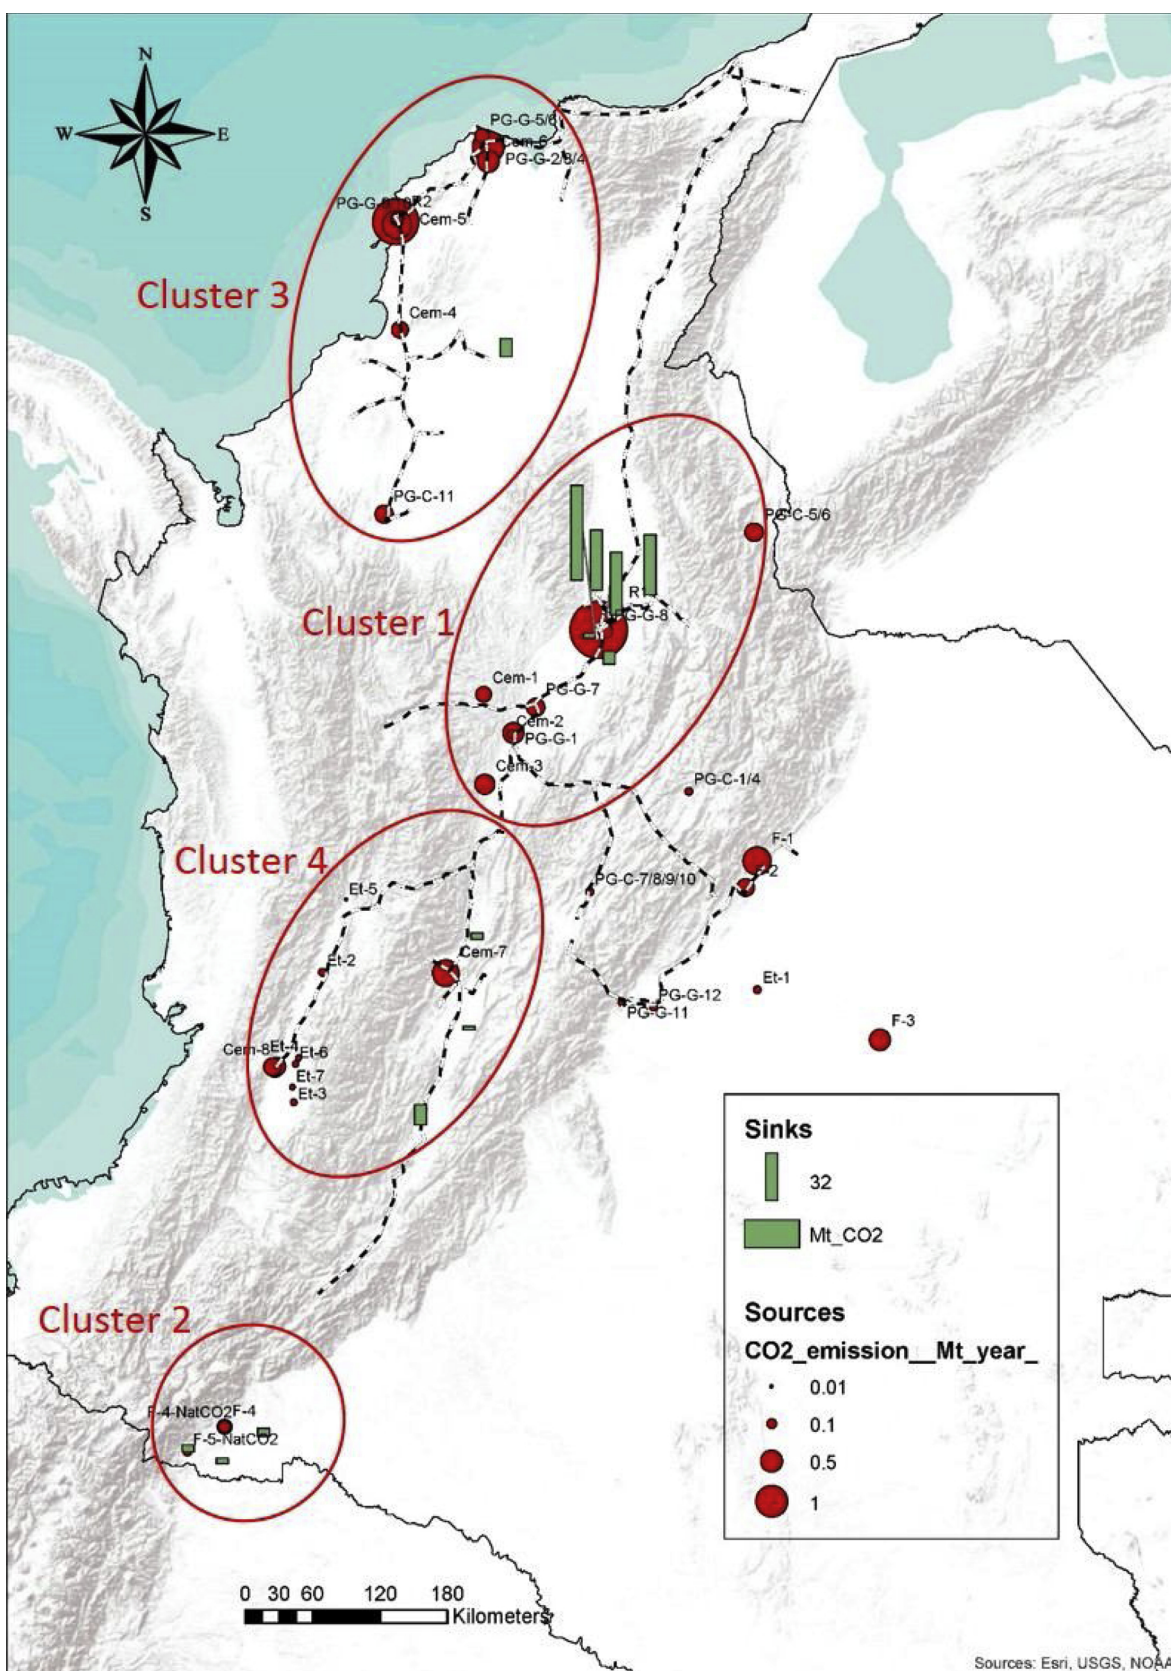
N
W
E
S

PG-G-5/6
Cem-6
PG-G-2/3/4
PG-G-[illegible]R2
Cem-5
Cluster 3
Cem-4
PG-C-11
PG-C-5/6
R1
Cluster 1
PG-G-8
Cem-1
PG-G-7
Cem-2
PG-G-1
Cem-3
PG-C-1/4
F-1
Cluster 4
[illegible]2
Et-5
PG-C-7/8/9/10
Et-2
Cem-7
Et-1
PG-G-12
PG-G-11
F-3
Cem-8
Et-4
Et-6
Et-7
Et-3

Sinks
32
Mt_CO2

Sources
CO2_emission__Mt_year_
0.01
0.1
0.5
1

Cluster 2
F-4-NatCO2F-4
F-5-NatCO2

0 30 60 120 180
Kilometers

Sources: Esri, USGS, NOA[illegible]